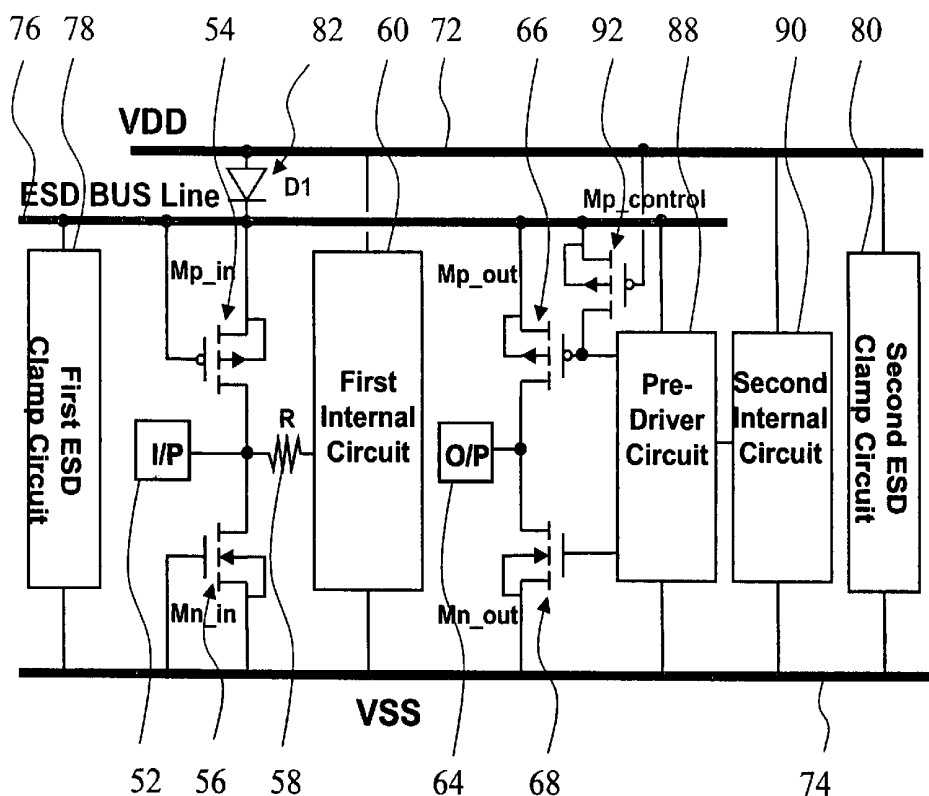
76 78 54 82 60 72 66 92 88 90 80

VDD

ESD BUS Line

D1

Mp_control

Mp_in

Mp_out

First ESD Clamp Circuit

First Internal Circuit

Pre-Driver Circuit

Second Internal Circuit

Second ESD Clamp Circuit

I/P

R

O/P

Mn_in

Mn_out

VSS

52 56 58 64 68 74